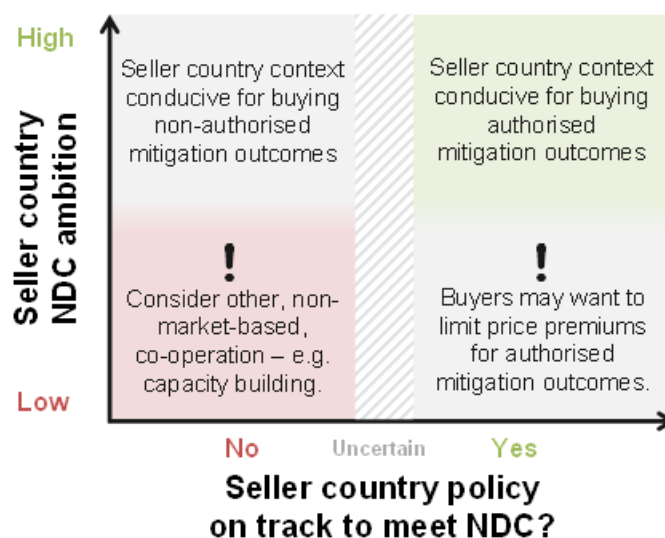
High

Seller country NDC ambition

Low

Seller country context conducive for buying non-authorised mitigation outcomes

Seller country context conducive for buying authorised mitigation outcomes

!
Consider other, non-market-based, co-operation – e.g. capacity building.

!
Buyers may want to limit price premiums for authorised mitigation outcomes.

No

Uncertain

Yes

Seller country policy on track to meet NDC?